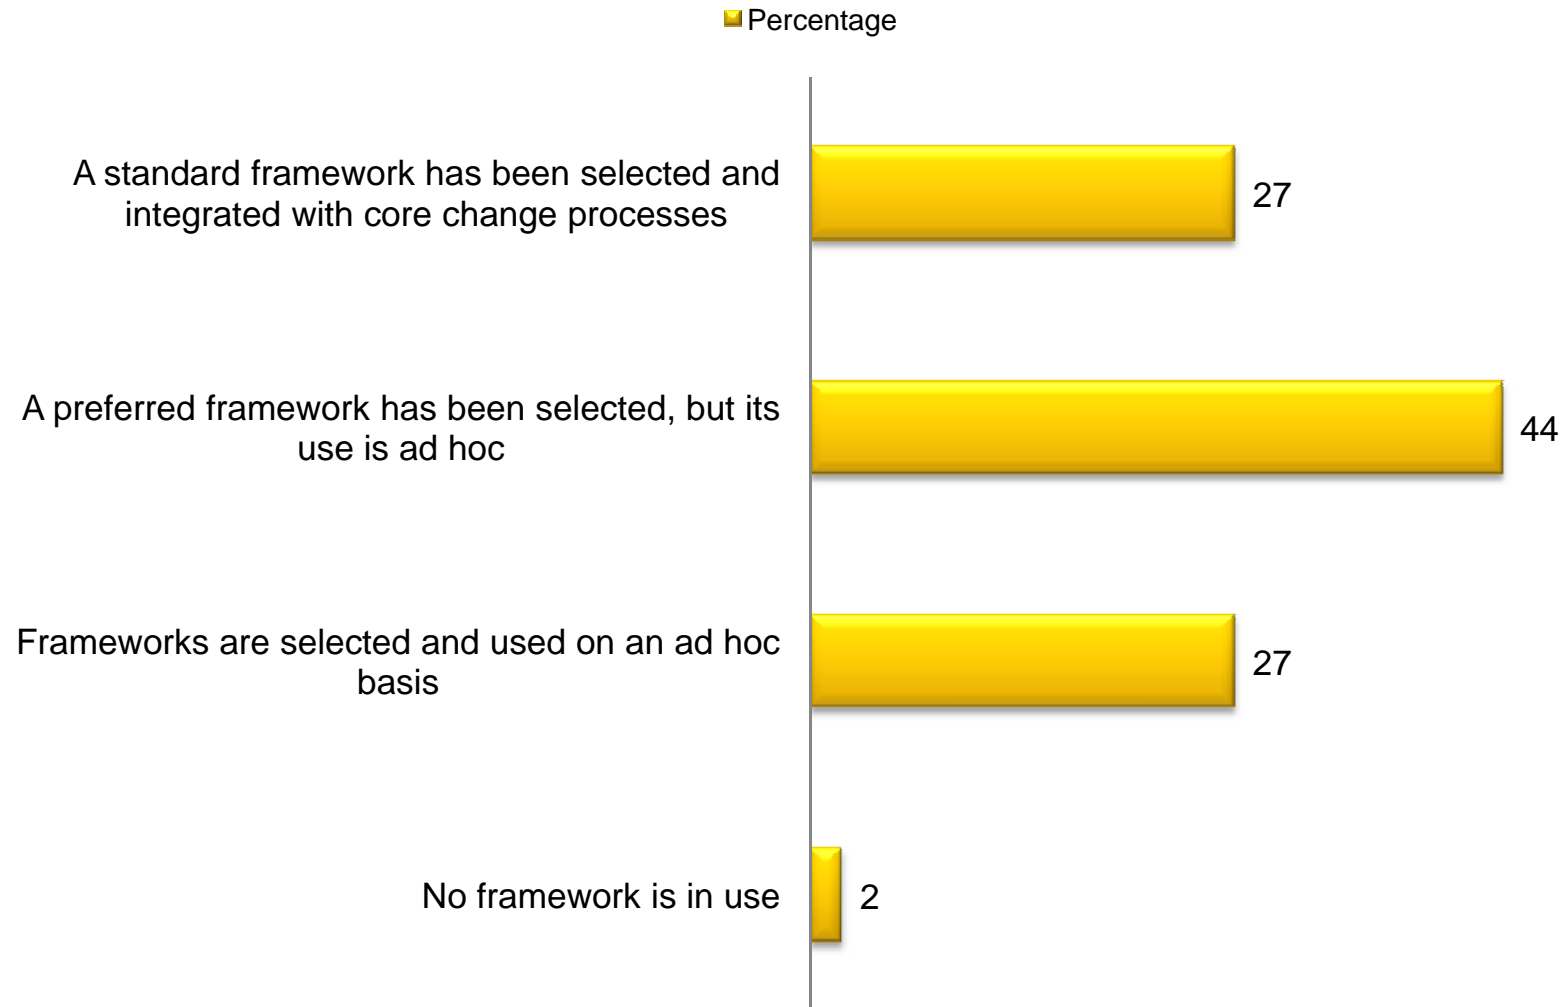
Percentage

A standard framework has been selected and integrated with core change processes

27

A preferred framework has been selected, but its use is ad hoc

44

Frameworks are selected and used on an ad hoc basis

27

No framework is in use

2